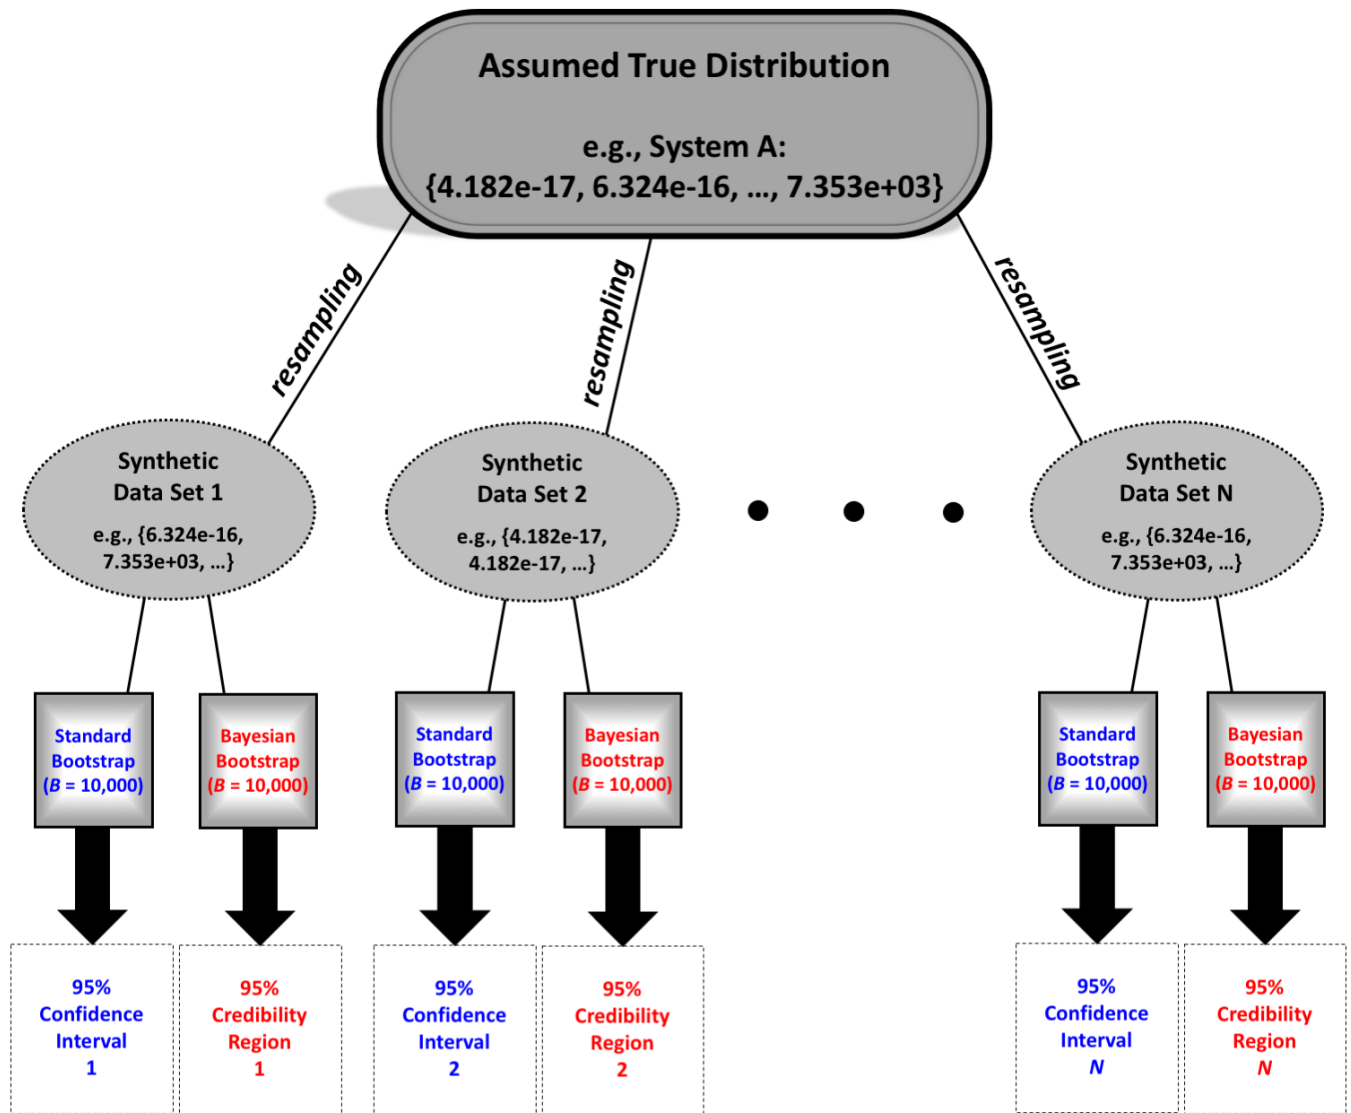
Assumed True Distribution

e.g., System A:
{4.182e-17, 6.324e-16, …, 7.353e+03}

resampling

resampling

resampling

Synthetic Data Set 1

e.g., {6.324e-16, 7.353e+03, …}

Synthetic Data Set 2

e.g., {4.182e-17, 4.182e-17, …}

Synthetic Data Set N

e.g., {6.324e-16, 7.353e+03, …}

Standard Bootstrap ($B$ = 10,000)

Bayesian Bootstrap ($B$ = 10,000)

Standard Bootstrap ($B$ = 10,000)

Bayesian Bootstrap ($B$ = 10,000)

Standard Bootstrap ($B$ = 10,000)

Bayesian Bootstrap ($B$ = 10,000)

95% Confidence Interval 1

95% Credibility Region 1

95% Confidence Interval 2

95% Credibility Region 2

95% Confidence Interval $N$

95% Credibility Region $N$